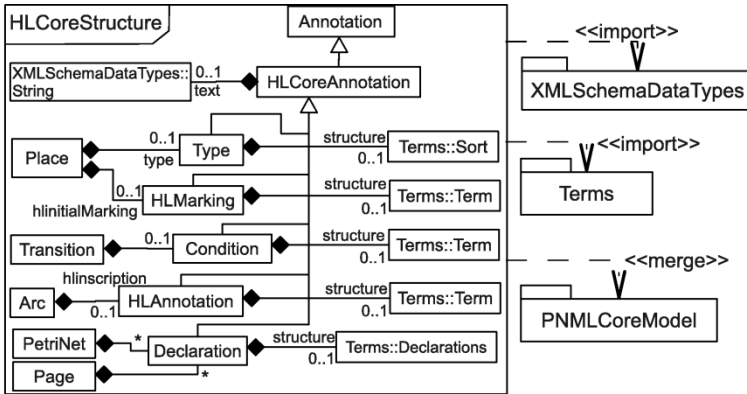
HLCoreStructure

Annotation

XMLSchemaDataTypes::String

0..1

text

HLCoreAnnotation

<<import>>

XMLSchemaDataTypes

Place

0..1

type

Type

structure

Terms::Sort

0..1

<<import>>

Terms

0..1

hlinitialMarking

HLMarking

structure

Terms::Term

0..1

Transition

0..1

Condition

structure

Terms::Term

0..1

<<merge>>

hlinscription

Arc

0..1

HLAnnotation

structure

Terms::Term

0..1

PNMLCoreModel

PetriNet

*

Declaration

structure

Terms::Declarations

0..1

Page

*